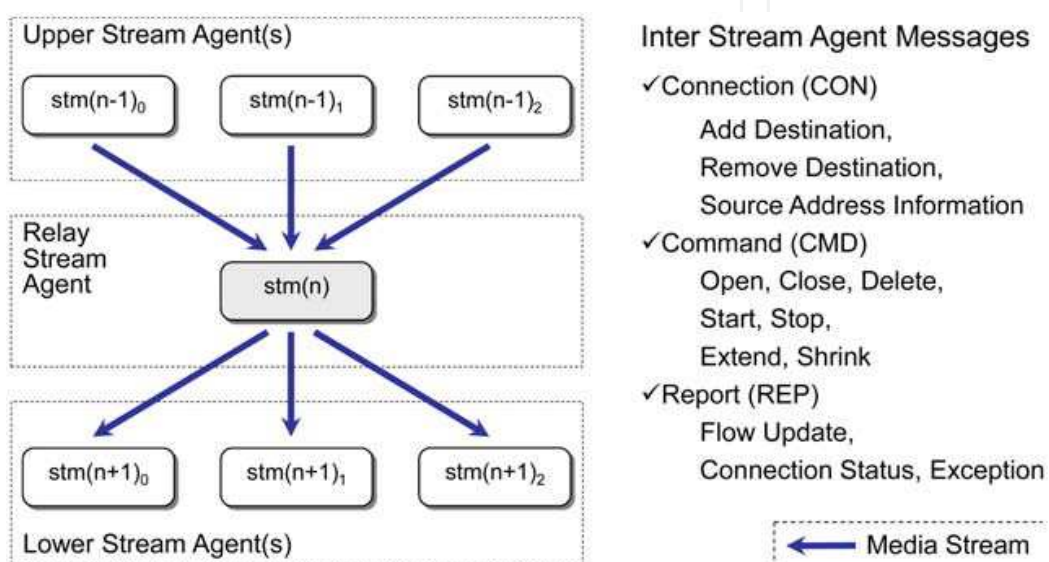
Upper Stream Agent(s)

stm(n-1)$_0$

stm(n-1)$_1$

stm(n-1)$_2$

Relay Stream Agent

stm(n)

stm(n+1)$_0$

stm(n+1)$_1$

stm(n+1)$_2$

Lower Stream Agent(s)

Inter Stream Agent Messages

✓Connection (CON)
Add Destination,
Remove Destination,
Source Address Information

✓Command (CMD)
Open, Close, Delete,
Start, Stop,
Extend, Shrink

✓Report (REP)
Flow Update,
Connection Status, Exception

Media Stream